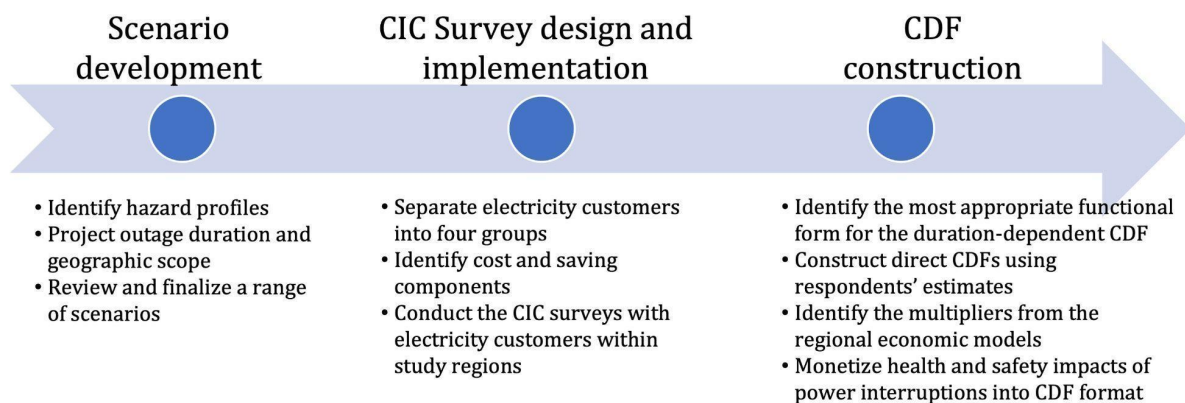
Scenario development

CIC Survey design and implementation

CDF construction

• Identify hazard profiles
• Project outage duration and geographic scope
• Review and finalize a range of scenarios

• Separate electricity customers into four groups
• Identify cost and saving components
• Conduct the CIC surveys with electricity customers within study regions

• Identify the most appropriate functional form for the duration-dependent CDF
• Construct direct CDFs using respondents' estimates
• Identify the multipliers from the regional economic models
• Monetize health and safety impacts of power interruptions into CDF format